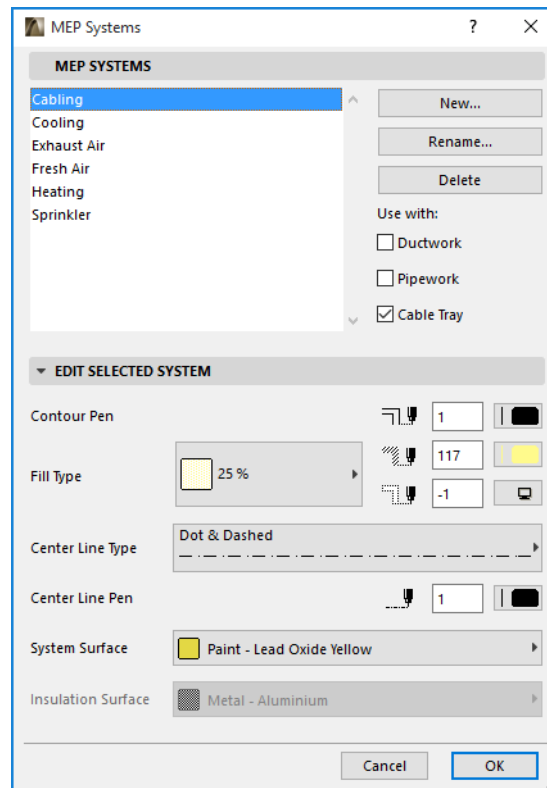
MEP Systems

?

MEP SYSTEMS

Cabling
Cooling
Exhaust Air
Fresh Air
Heating
Sprinkler

New...

Rename...

Delete

Use with:

Ductwork

Pipework

Cable Tray

EDIT SELECTED SYSTEM

Contour Pen

1

Fill Type

25 %

117

-1

Center Line Type

Dot & Dashed

Center Line Pen

1

System Surface

Paint - Lead Oxide Yellow

Insulation Surface

Metal - Aluminium

Cancel

OK